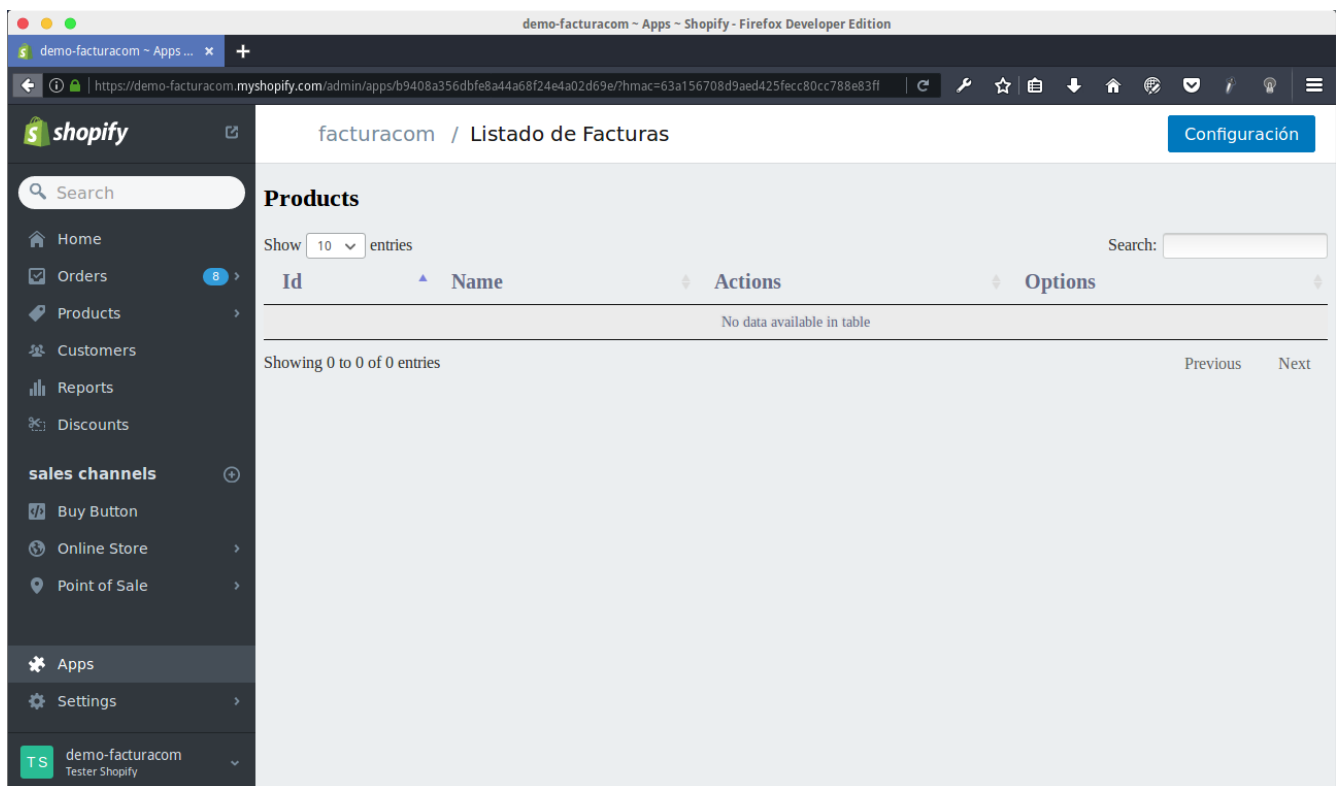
demo-facturacom ~ Apps ~ Shopify - Firefox Developer Edition

demo-facturacom ~ Apps ... ×

https://demo-facturacom.myshopify.com/admin/apps/b9408a356dbfe8a44a68f24e4a02d69e/?hmac=63a156708d9aed425fecc80cc788e83ff

shopify

Search

Home

Orders 8

Products

Customers

Reports

Discounts

sales channels

Buy Button

Online Store

Point of Sale

Apps

Settings

TS demo-facturacom
Tester Shopify

facturacom / Listado de Facturas

Configuración

Products

Show 10 entries

Search:

| Id | Name | Actions | Options |
|---|---|---|---|
| No data available in table | | | |

Showing 0 to 0 of 0 entries

Previous Next